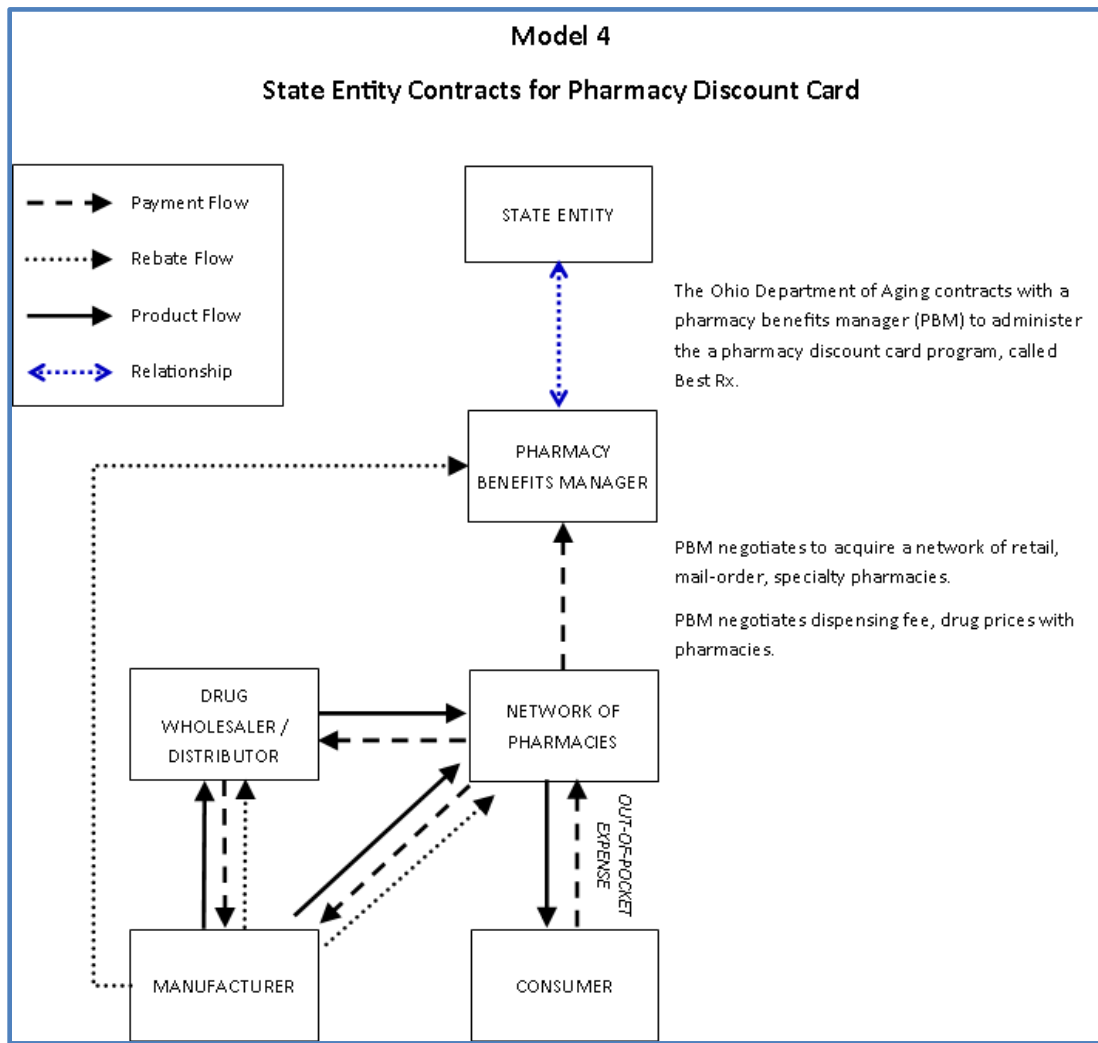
Model 4

State Entity Contracts for Pharmacy Discount Card

Payment Flow

Rebate Flow

Product Flow

Relationship

STATE ENTITY

The Ohio Department of Aging contracts with a pharmacy benefits manager (PBM) to administer the a pharmacy discount card program, called Best Rx.

PHARMACY BENEFITS MANAGER

PBM negotiates to acquire a network of retail, mail-order, specialty pharmacies.

PBM negotiates dispensing fee, drug prices with pharmacies.

DRUG WHOLESALER / DISTRIBUTOR

NETWORK OF PHARMACIES

OUT-OF-POCKET EXPENSE

MANUFACTURER

CONSUMER